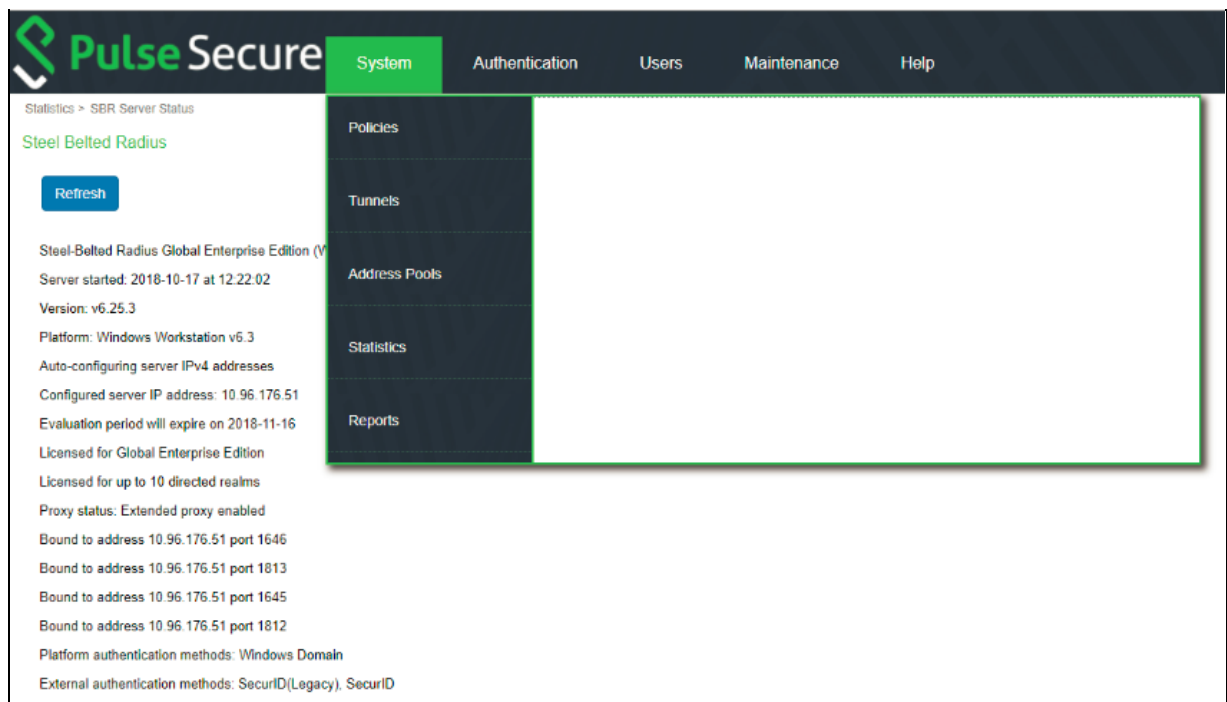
Pulse Secure

System Authentication Users Maintenance Help

Statistics > SBR Server Status

Steel Belted Radius

Refresh

Policies

Tunnels

Address Pools

Statistics

Reports

Steel-Belted Radius Global Enterprise Edition (W

Server started: 2018-10-17 at 12:22:02

Version: v6.25.3

Platform: Windows Workstation v6.3

Auto-configuring server IPv4 addresses

Configured server IP address: 10.96.176.51

Evaluation period will expire on 2018-11-16

Licensed for Global Enterprise Edition

Licensed for up to 10 directed realms

Proxy status: Extended proxy enabled

Bound to address 10.96.176.51 port 1646

Bound to address 10.96.176.51 port 1813

Bound to address 10.96.176.51 port 1645

Bound to address 10.96.176.51 port 1812

Platform authentication methods: Windows Domain

External authentication methods: SecurID(Legacy), SecurID